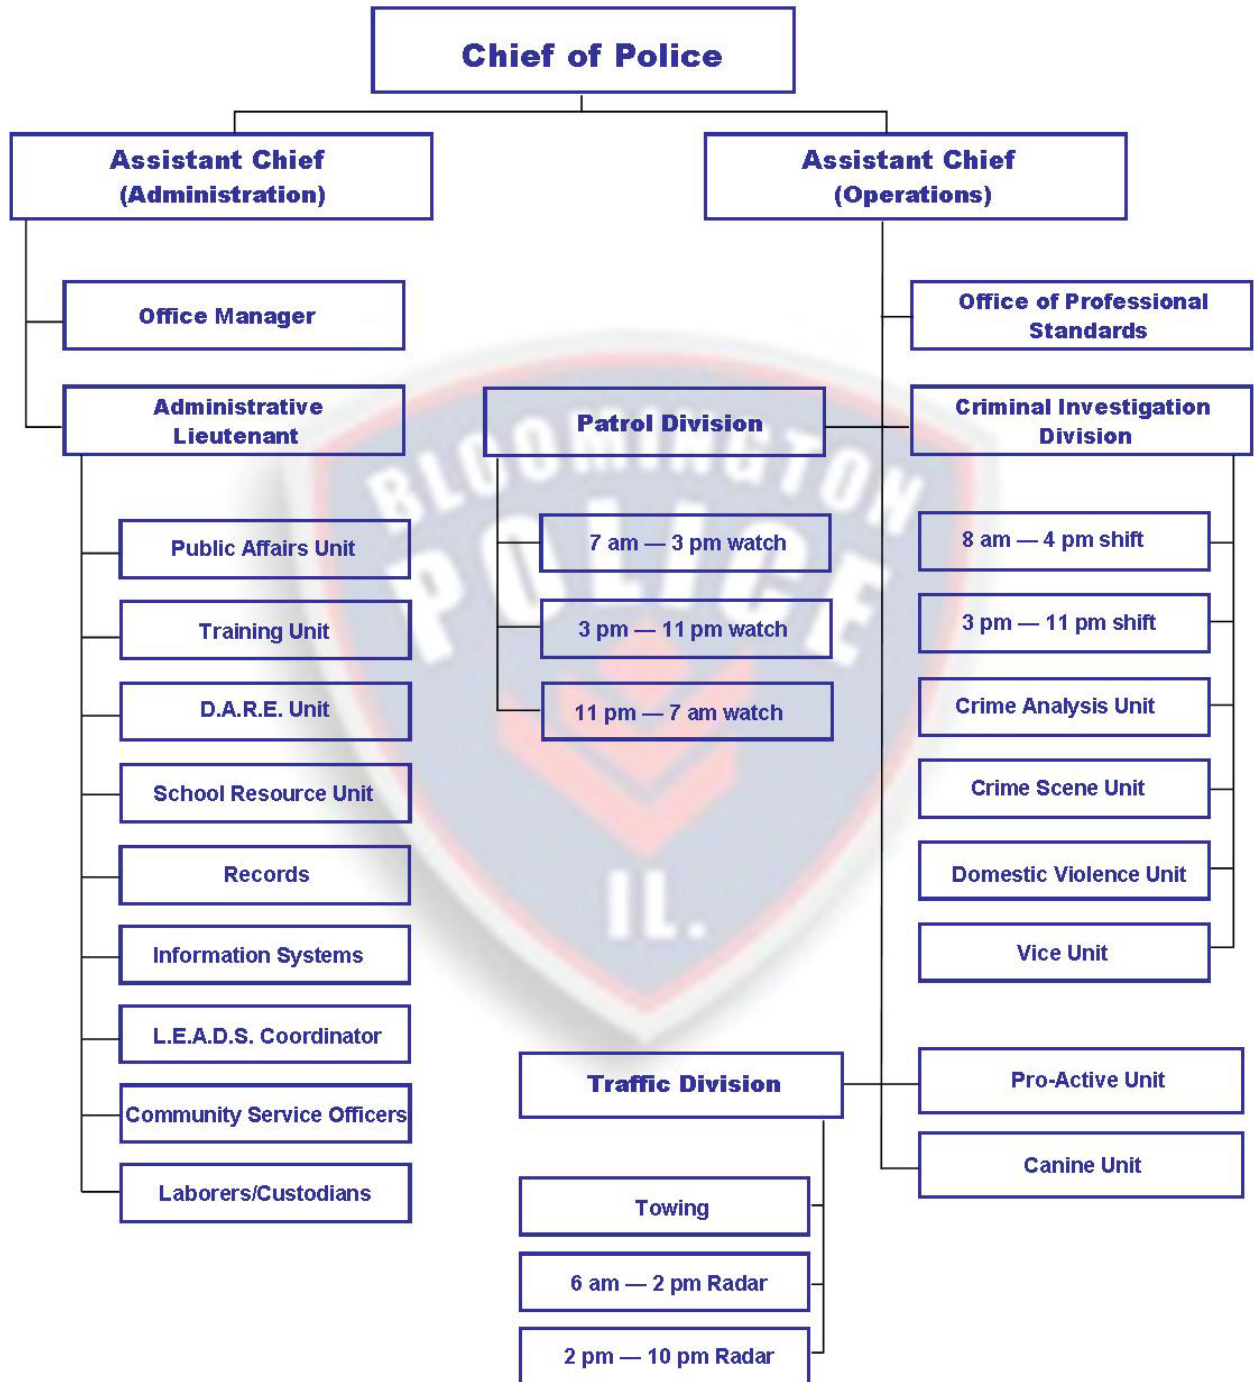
Chief of Police

Assistant Chief (Administration)

Assistant Chief (Operations)

Office Manager

Administrative Lieutenant

Public Affairs Unit

Training Unit

D.A.R.E. Unit

School Resource Unit

Records

Information Systems

L.E.A.D.S. Coordinator

Community Service Officers

Laborers/Custodians

Patrol Division

7 am — 3 pm watch

3 pm — 11 pm watch

11 pm — 7 am watch

Traffic Division

Towing

6 am — 2 pm Radar

2 pm — 10 pm Radar

Office of Professional Standards

Criminal Investigation Division

8 am — 4 pm shift

3 pm — 11 pm shift

Crime Analysis Unit

Crime Scene Unit

Domestic Violence Unit

Vice Unit

Pro-Active Unit

Canine Unit

BLOOMINGTON POLICE IL.